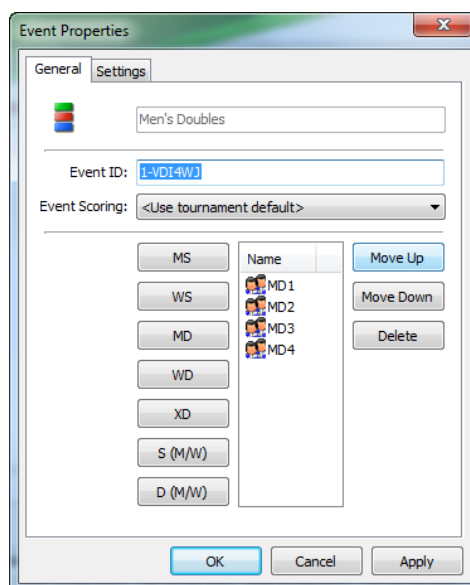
Event Properties

General | Settings

Men's Doubles

Event ID: 1-VDI4WJ

Event Scoring: <Use tournament default>

MS
WS
MD
WD
XD
S (M/W)
D (M/W)

Name
MD1
MD2
MD3
MD4

Move Up
Move Down
Delete

OK | Cancel | Apply